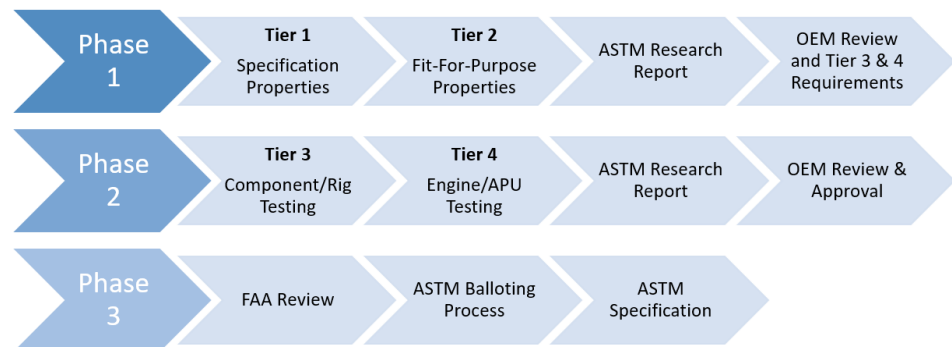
Phase 1

Tier 1
Specification Properties

Tier 2
Fit-For-Purpose Properties

ASTM Research Report

OEM Review and Tier 3 & 4 Requirements

Phase 2

Tier 3
Component/Rig Testing

Tier 4
Engine/APU Testing

ASTM Research Report

OEM Review & Approval

Phase 3

FAA Review

ASTM Balloting Process

ASTM Specification